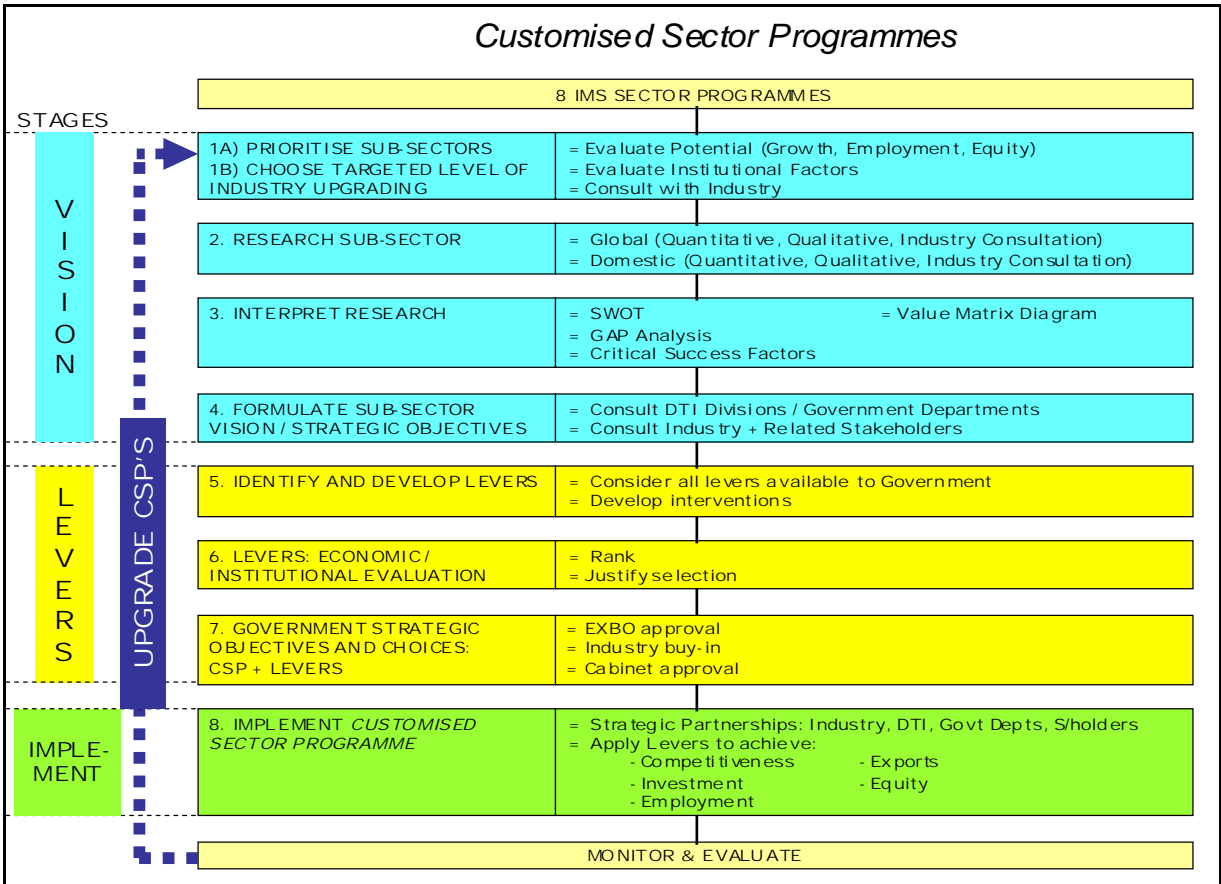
Customised Sector Programmes

8 IMS SECTOR PROGRAMMES

STAGES

VISION

LEVERS

IMPLEMENT

UPGRADE CSP'S

1A) PRIORITISE SUB-SECTORS
1B) CHOOSE TARGETED LEVEL OF INDUSTRY UPGRADING

= Evaluate Potential (Growth, Employment, Equity)
= Evaluate Institutional Factors
= Consult with Industry

2. RESEARCH SUB-SECTOR

= Global (Quantitative, Qualitative, Industry Consultation)
= Domestic (Quantitative, Qualitative, Industry Consultation)

3. INTERPRET RESEARCH

= SWOT
= Value Matrix Diagram
= GAP Analysis
= Critical Success Factors

4. FORMULATE SUB-SECTOR VISION / STRATEGIC OBJECTIVES

= Consult DTI Divisions / Government Departments
= Consult Industry + Related Stakeholders

5. IDENTIFY AND DEVELOP LEVERS

= Consider all levers available to Government
= Develop interventions

6. LEVERS: ECONOMIC / INSTITUTIONAL EVALUATION

= Rank
= Justify selection

7. GOVERNMENT STRATEGIC OBJECTIVES AND CHOICES: CSP + LEVERS

= EXBO approval
= Industry buy-in
= Cabinet approval

8. IMPLEMENT CUSTOMISED SECTOR PROGRAMME

= Strategic Partnerships: Industry, DTI, Govt Depts, S/holders
= Apply Levers to achieve:
- Competitiveness
- Exports
- Investment
- Equity
- Employment

MONITOR & EVALUATE